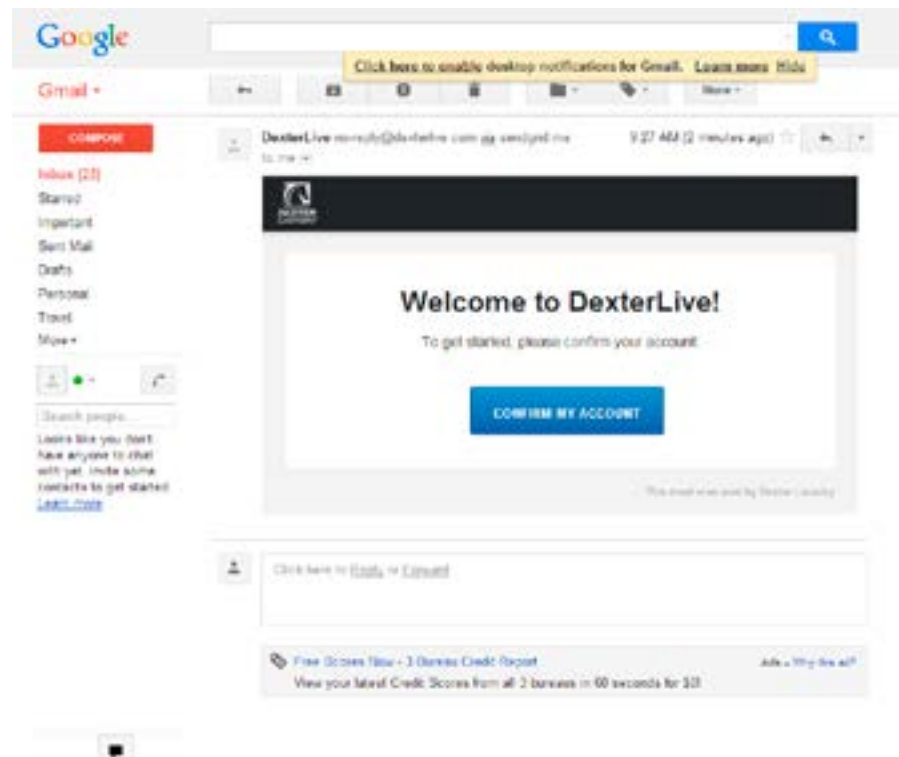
Google

Click here to enable desktop notifications for Gmail. Learn more Hide

Gmail ▾

More ▾

COMPOSE

Inbox (23)
Starred
Important
Sent Mail
Drafts
Personal
Travel
More ▾

Search people...

Looks like you don't have anyone to chat with yet. Invite some contacts to get started. Learn more

DexterLive noreply@dexterlive.com via sendgrid.me
to me

9:37 AM (2 minutes ago)

DEXTER

Welcome to DexterLive!

To get started, please confirm your account.

CONFIRM MY ACCOUNT

This email was sent by Dexter Laundry

Click here to Reply or Forward

Free Scores Now - 3 Bureau Credit Report
View your latest Credit Scores from all 3 bureaus in 60 seconds for $0!

Ads – Why this ad?